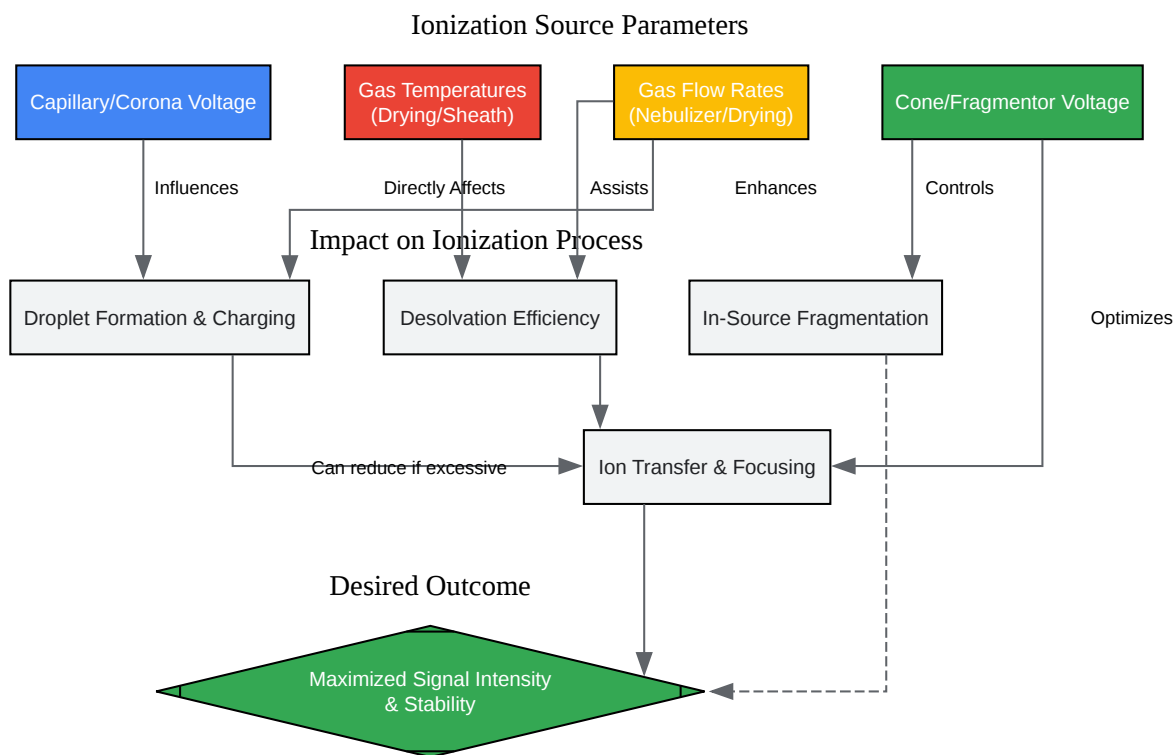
Ionization Source Parameters

Capillary/Corona Voltage

Gas Temperatures (Drying/Sheath)

Gas Flow Rates (Nebulizer/Drying)

Cone/Fragmentor Voltage

Influences

Directly Affects

Assists

Enhances

Controls

Impact on Ionization Process

Droplet Formation & Charging

Desolvation Efficiency

In-Source Fragmentation

Optimizes

Can reduce if excessive

Ion Transfer & Focusing

Desired Outcome

Maximized Signal Intensity & Stability